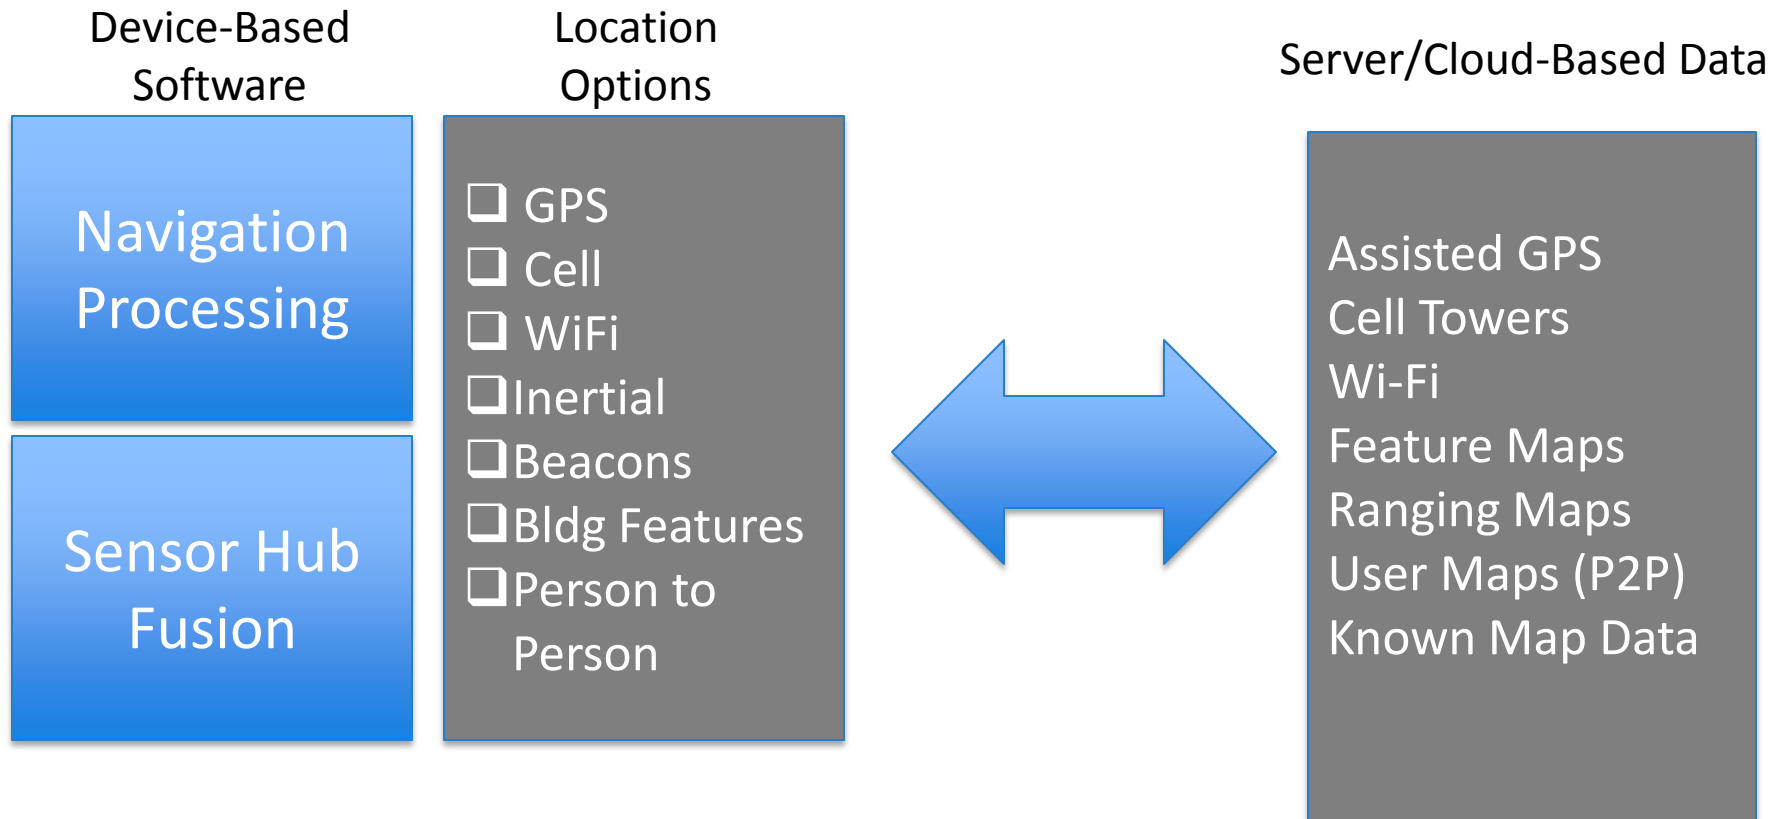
Device-Based Software

Navigation Processing

Sensor Hub Fusion

Location Options

❑ GPS
❑ Cell
❑ WiFi
❑ Inertial
❑ Beacons
❑ Bldg Features
❑ Person to Person

Server/Cloud-Based Data

Assisted GPS
Cell Towers
Wi-Fi
Feature Maps
Ranging Maps
User Maps (P2P)
Known Map Data